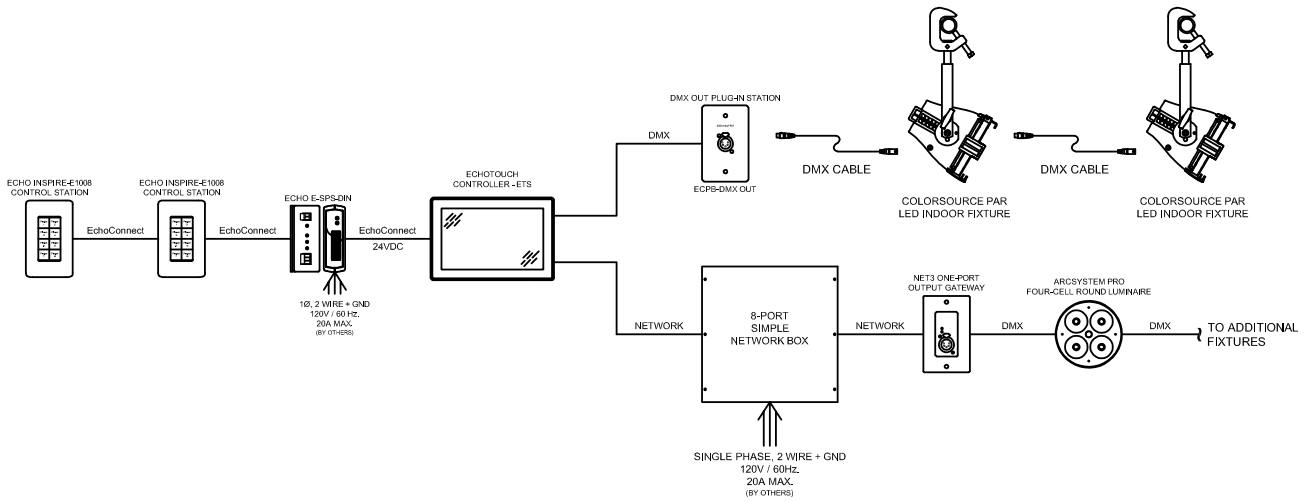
ECHO INSPIRE-E1008
CONTROL STATION

EchoConnect

ECHO INSPIRE-E1008
CONTROL STATION

EchoConnect

ECHO E-SPS-DIN

1Ø, 2 WIRE + GND
120V / 60 Hz.
20A MAX.
(BY OTHERS)

EchoConnect
24VDC

ECHOTOUCH
CONTROLLER - ETS

DMX

DMX OUT PLUG-IN STATION

ECPB-DMX OUT

DMX CABLE

COLORSOURCE PAR
LED INDOOR FIXTURE

DMX CABLE

COLORSOURCE PAR
LED INDOOR FIXTURE

NETWORK

8-PORT
SIMPLE
NETWORK BOX

SINGLE PHASE, 2 WIRE + GND
120V / 60Hz.
20A MAX.
(BY OTHERS)

NETWORK

NET3 ONE-PORT
OUTPUT GATEWAY

DMX

ARCSYSTEM PRO
FOUR-CELL ROUND LUMINAIRE

DMX

TO ADDITIONAL
FIXTURES